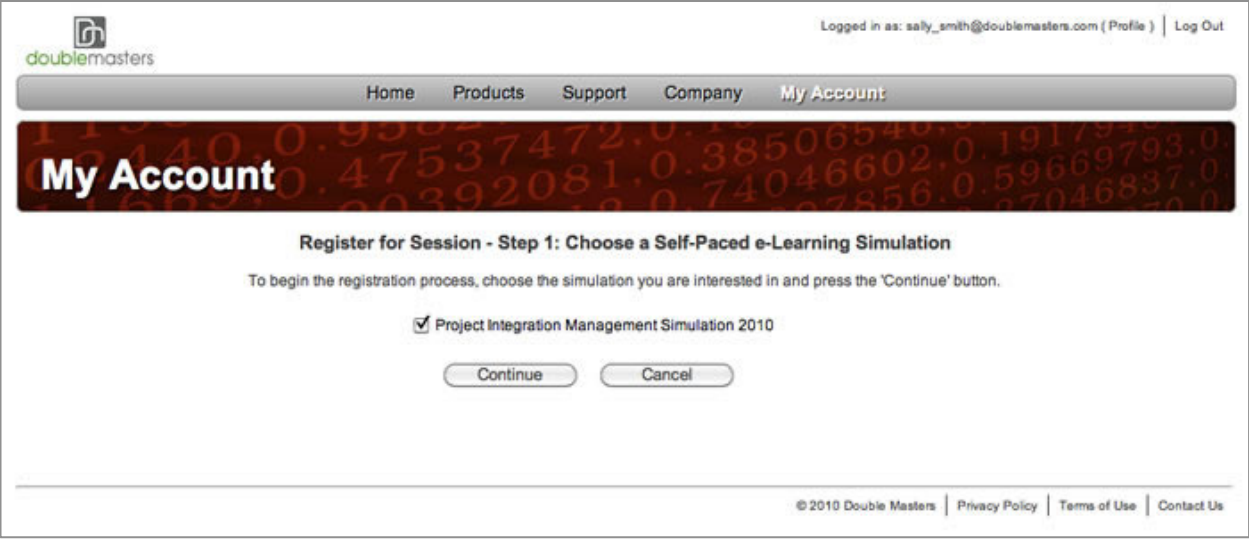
doublemasters

Logged in as: sally_smith@doublemasters.com ( Profile ) | Log Out

Home Products Support Company My Account

My Account

Register for Session - Step 1: Choose a Self-Paced e-Learning Simulation

To begin the registration process, choose the simulation you are interested in and press the 'Continue' button.

☑ Project Integration Management Simulation 2010

Continue Cancel

© 2010 Double Masters | Privacy Policy | Terms of Use | Contact Us